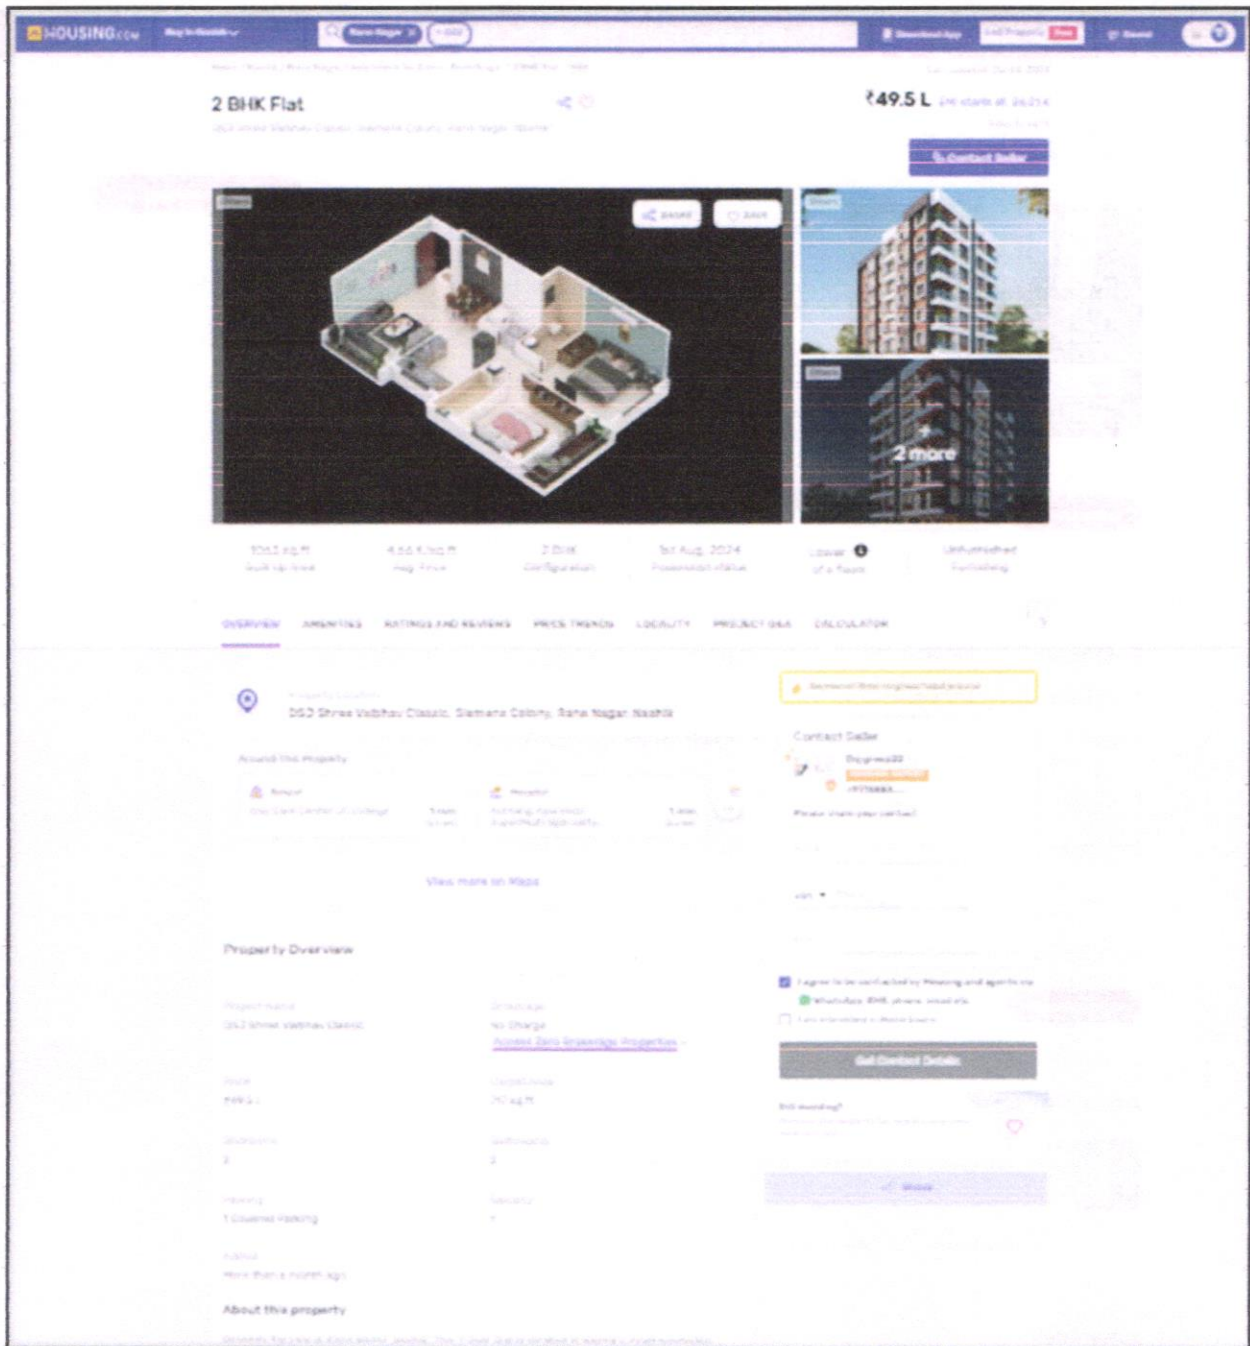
HOUSING.com

2 BHK Flat

₹49.5 L

2 more

1063 sq ft

Built-up Area

2 BHK

Configuration

1st Aug, 2024

Possession Status

Lower

Unfurnished

Furnishing

OVERVIEW  AMENITIES  RATINGS AND REVIEWS  PRICE TRENDS  LOCALITY  PROJECT Q&A  CALCULATOR

DSD Shree Vaibhav Classic, Siemens Colony, Rane Nagar, Nashik

Around this property

View more on Maps

Contact Seller

Property Overview

Get Contact Details

About this property